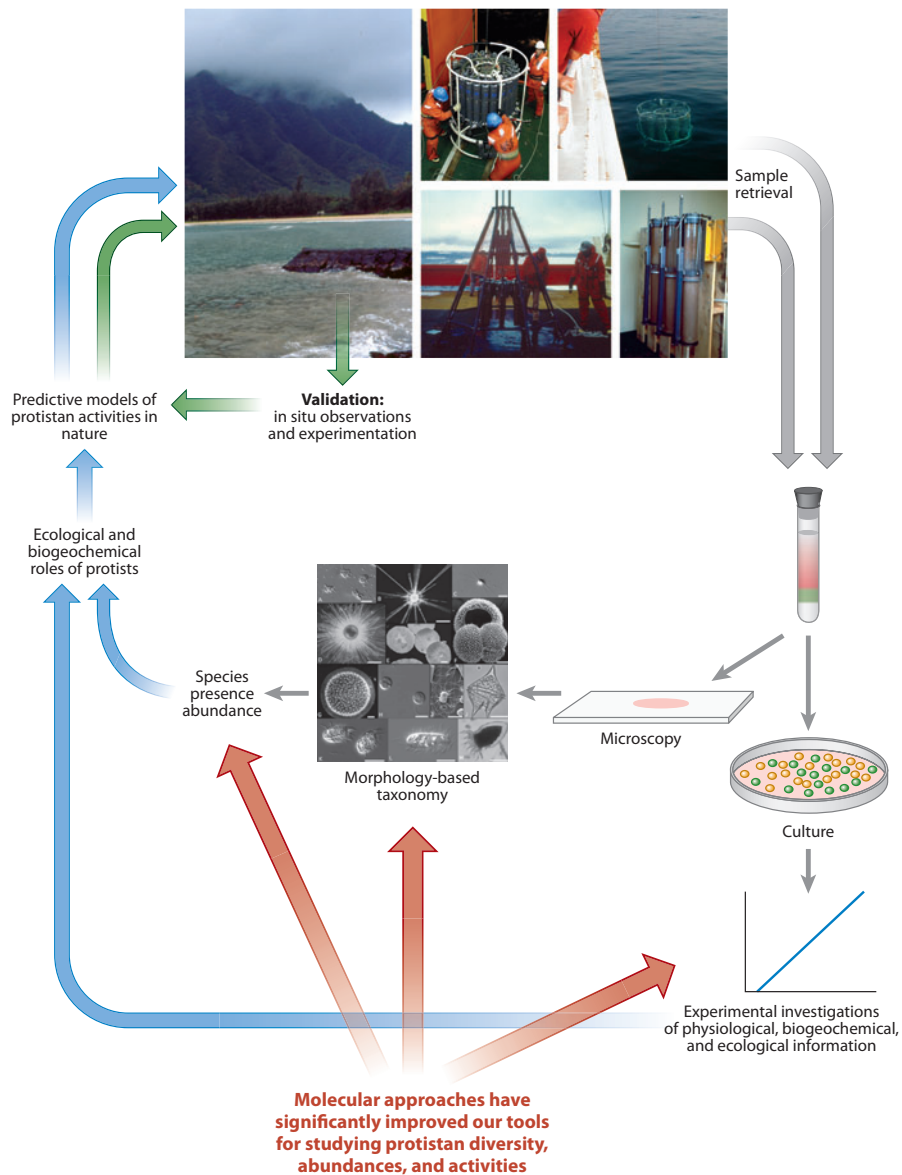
Sample retrieval

Predictive models of protistan activities in nature

**Validation:** in situ observations and experimentation

Ecological and biogeochemical roles of protists

Species presence abundance

Morphology-based taxonomy

Microscopy

Culture

Experimental investigations of physiological, biogeochemical, and ecological information

**Molecular approaches have significantly improved our tools for studying protistan diversity, abundances, and activities**